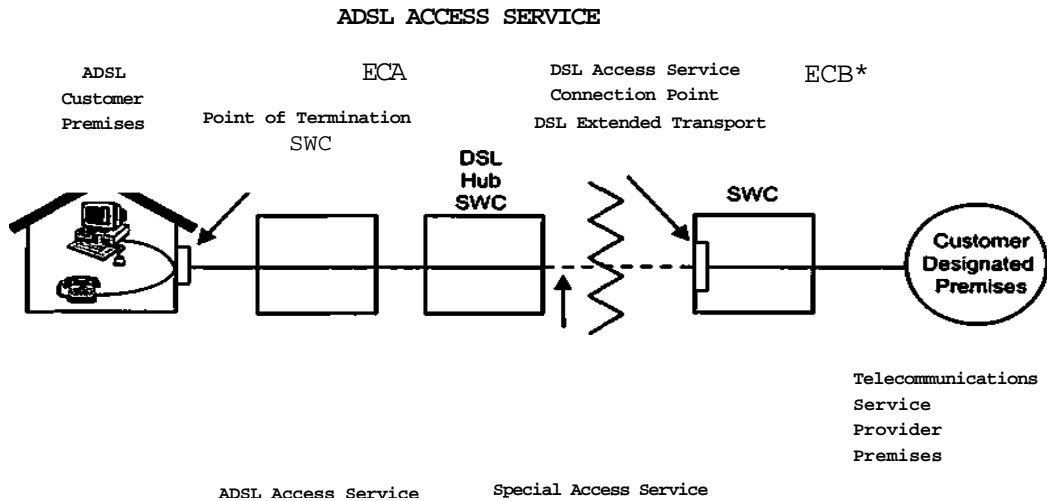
ADSL ACCESS SERVICE

ADSL Customer Premises

ECA

Point of Termination
SWC

DSL Access Service Connection Point
DSL Extended Transport

ECB*

DSL Hub SWC

SWC

Customer Designated Premises

Telecommunications Service Provider Premises

ADSL Access Service

Special Access Service